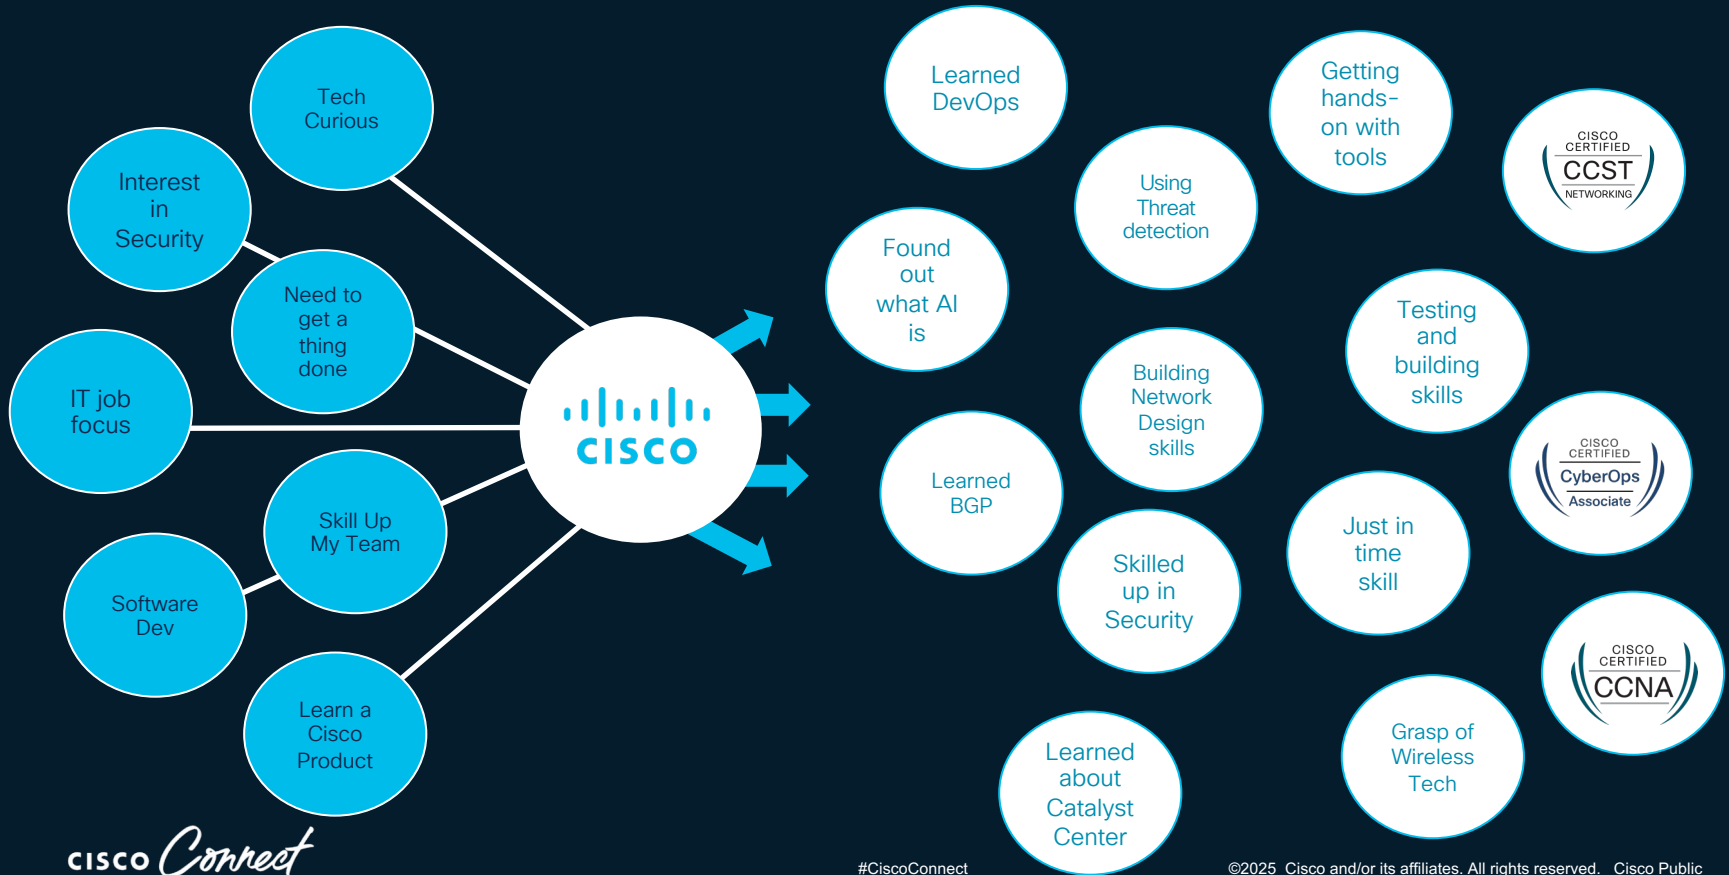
Tech Curious

Interest in Security

Need to get a thing done

IT job focus

Skill Up My Team

Software Dev

Learn a Cisco Product

cisco

Learned DevOps

Found out what AI is

Learned BGP

Using Threat detection

Building Network Design skills

Skilled up in Security

Learned about Catalyst Center

Getting hands-on with tools

Testing and building skills

Just in time skill

Grasp of Wireless Tech

CISCO CERTIFIED CCST NETWORKING

CISCO CERTIFIED CyberOps Associate

CISCO CERTIFIED CCNA

cisco Connect

#CiscoConnect

©2025 Cisco and/or its affiliates. All rights reserved. Cisco Public